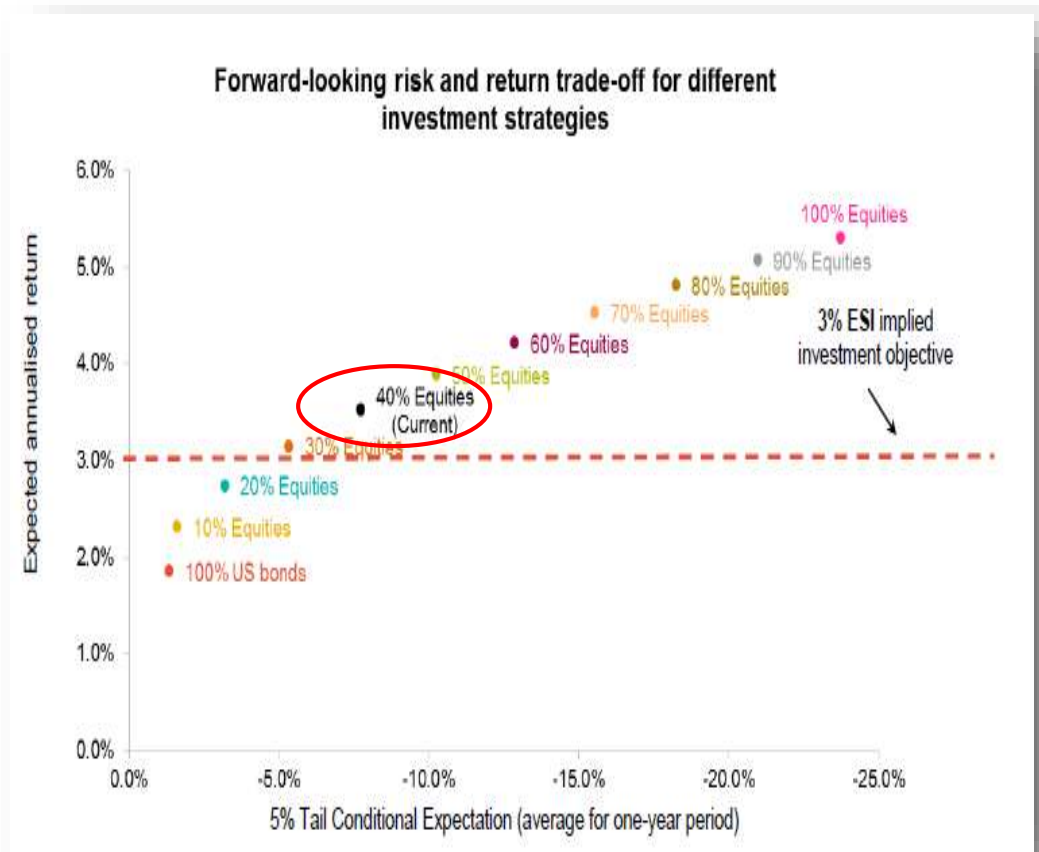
Forward-looking risk and return trade-off for different investment strategies

6.0%
5.0%
4.0%
3.0%
2.0%
1.0%
0.0%

Expected annualised return

100% Equities
90% Equities
80% Equities
70% Equities
60% Equities
50% Equities
40% Equities (Current)
30% Equities
20% Equities
10% Equities
100% US bonds

3% ESI implied investment objective

0.0%
-5.0%
-10.0%
-15.0%
-20.0%
-25.0%

5% Tail Conditional Expectation (average for one-year period)